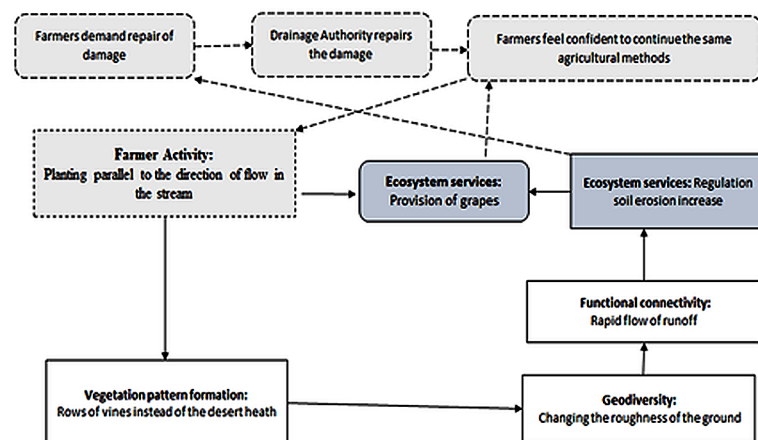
Farmers demand repair of damage

Drainage Authority repairs the damage

Farmers feel confident to continue the same agricultural methods

Farmer Activity:
Planting parallel to the direction of flow in the stream

Ecosystem services:
Provision of grapes

Ecosystem services: Regulation soil erosion increase

Functional connectivity:
Rapid flow of runoff

Vegetation pattern formation:
Rows of vines instead of the desert heath

Geodiversity:
Changing the roughness of the ground